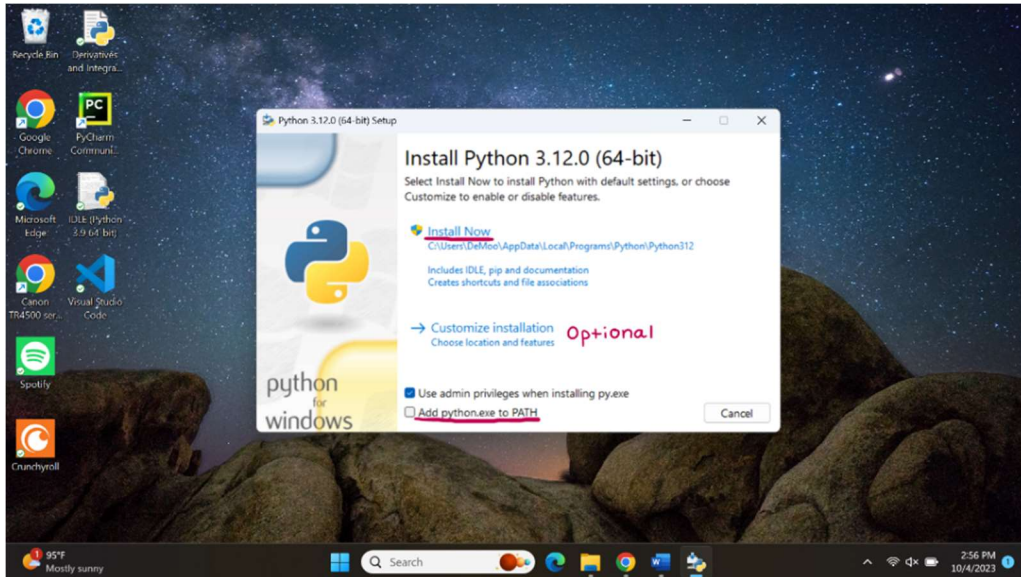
Recycle Bin

Derivatives and Integra...

Google Chrome

PyCharm Communi...

Microsoft Edge

IDLE (Python 3.9 64-bit)

Canon TR4500 ser...

Visual Studio Code

Spotify

Crunchyroll

Python 3.12.0 (64-bit) Setup

Install Python 3.12.0 (64-bit)

Select Install Now to install Python with default settings, or choose Customize to enable or disable features.

Install Now
C:\Users\DeMoo\AppData\Local\Programs\Python\Python312

Includes IDLE, pip and documentation
Creates shortcuts and file associations

→ Customize installation
Choose location and features

Optional

python for windows

Use admin privileges when installing py.exe

Add python.exe to PATH

Cancel

95°F
Mostly sunny

Search

2:56 PM
10/4/2023